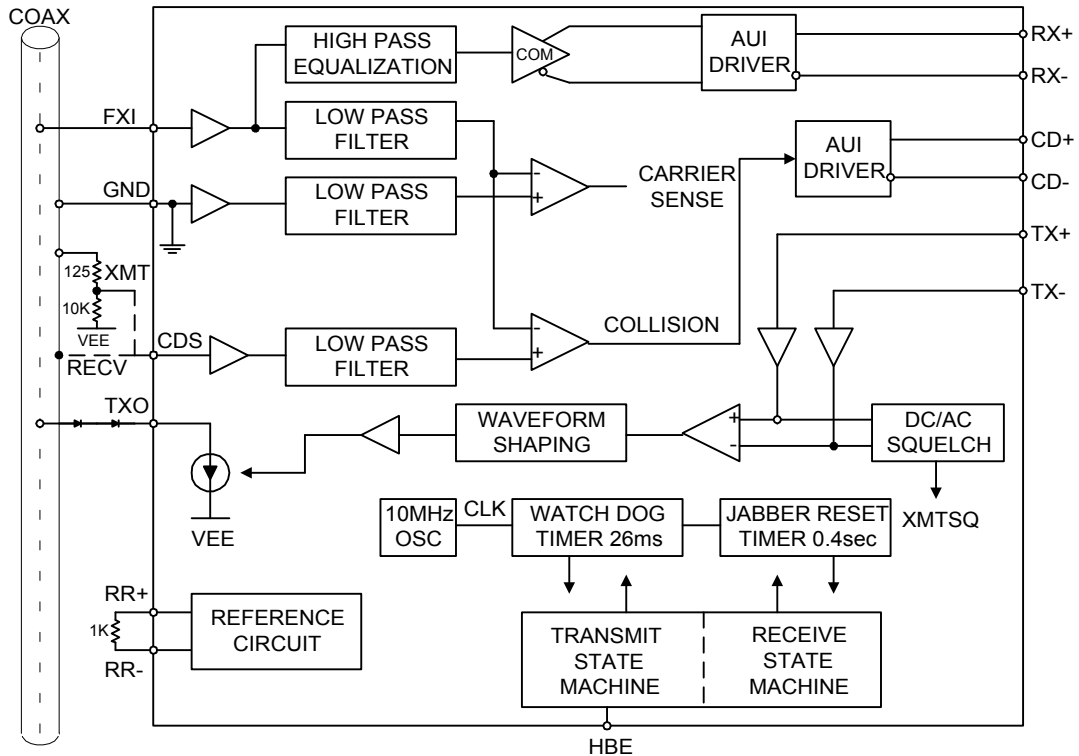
COAX

HIGH PASS EQUALIZATION

COM

AUI DRIVER

RX+

RX-

FXI

LOW PASS FILTER

AUI DRIVER

CD+

CD-

GND

LOW PASS FILTER

-

+

CARRIER SENSE

TX+

TX-

125

XMT

10K

VEE

-

+

COLLISION

CDS

LOW PASS FILTER

RECV

TXO

WAVEFORM SHAPING

+

-

DC/AC SQUELCH

VEE

10MHz OSC

CLK

WATCH DOG TIMER 26ms

JABBER RESET TIMER 0.4sec

XMTSQ

RR+

1K

RR-

REFERENCE CIRCUIT

TRANSMIT STATE MACHINE

RECEIVE STATE MACHINE

HBE